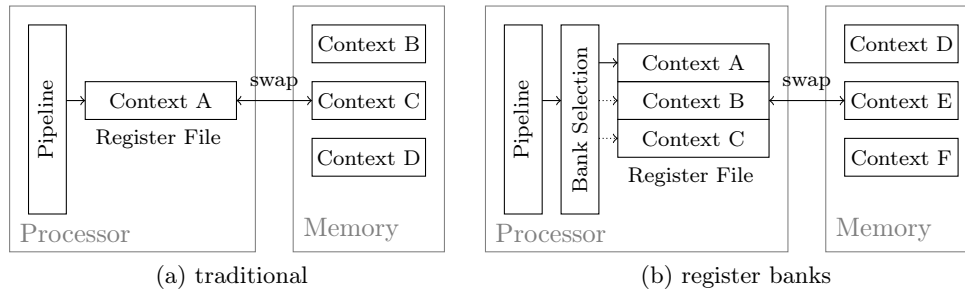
Pipeline

Context A

Register File

swap

Context B

Context C

Context D

Processor

Memory

(a) traditional

Pipeline

Bank Selection

Context A

Context B

Context C

Register File

swap

Context D

Context E

Context F

Processor

Memory

(b) register banks